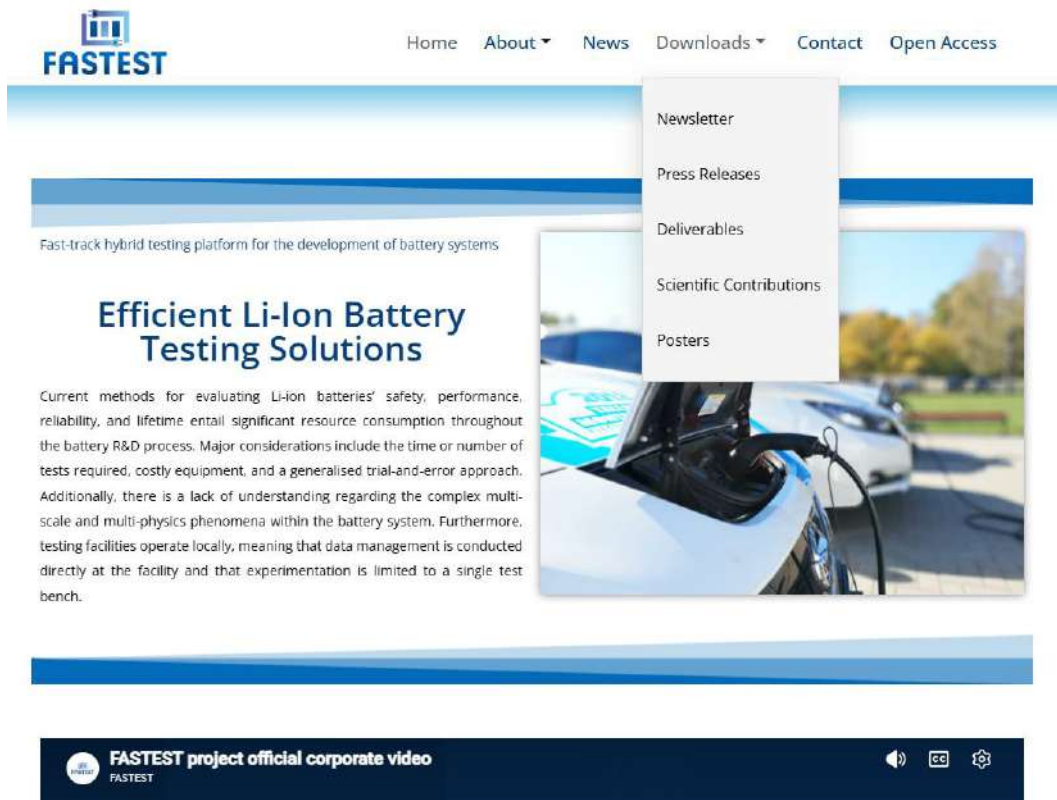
FASTEST

Home About News Downloads Contact Open Access

Newsletter

Press Releases

Deliverables

Scientific Contributions

Posters

Fast-track hybrid testing platform for the development of battery systems

Efficient Li-Ion Battery Testing Solutions

Current methods for evaluating Li-ion batteries' safety, performance, reliability, and lifetime entail significant resource consumption throughout the battery R&D process. Major considerations include the time or number of tests required, costly equipment, and a generalised trial-and-error approach. Additionally, there is a lack of understanding regarding the complex multi-scale and multi-physics phenomena within the battery system. Furthermore, testing facilities operate locally, meaning that data management is conducted directly at the facility and that experimentation is limited to a single test bench.

FASTEST project official corporate video
FASTEST